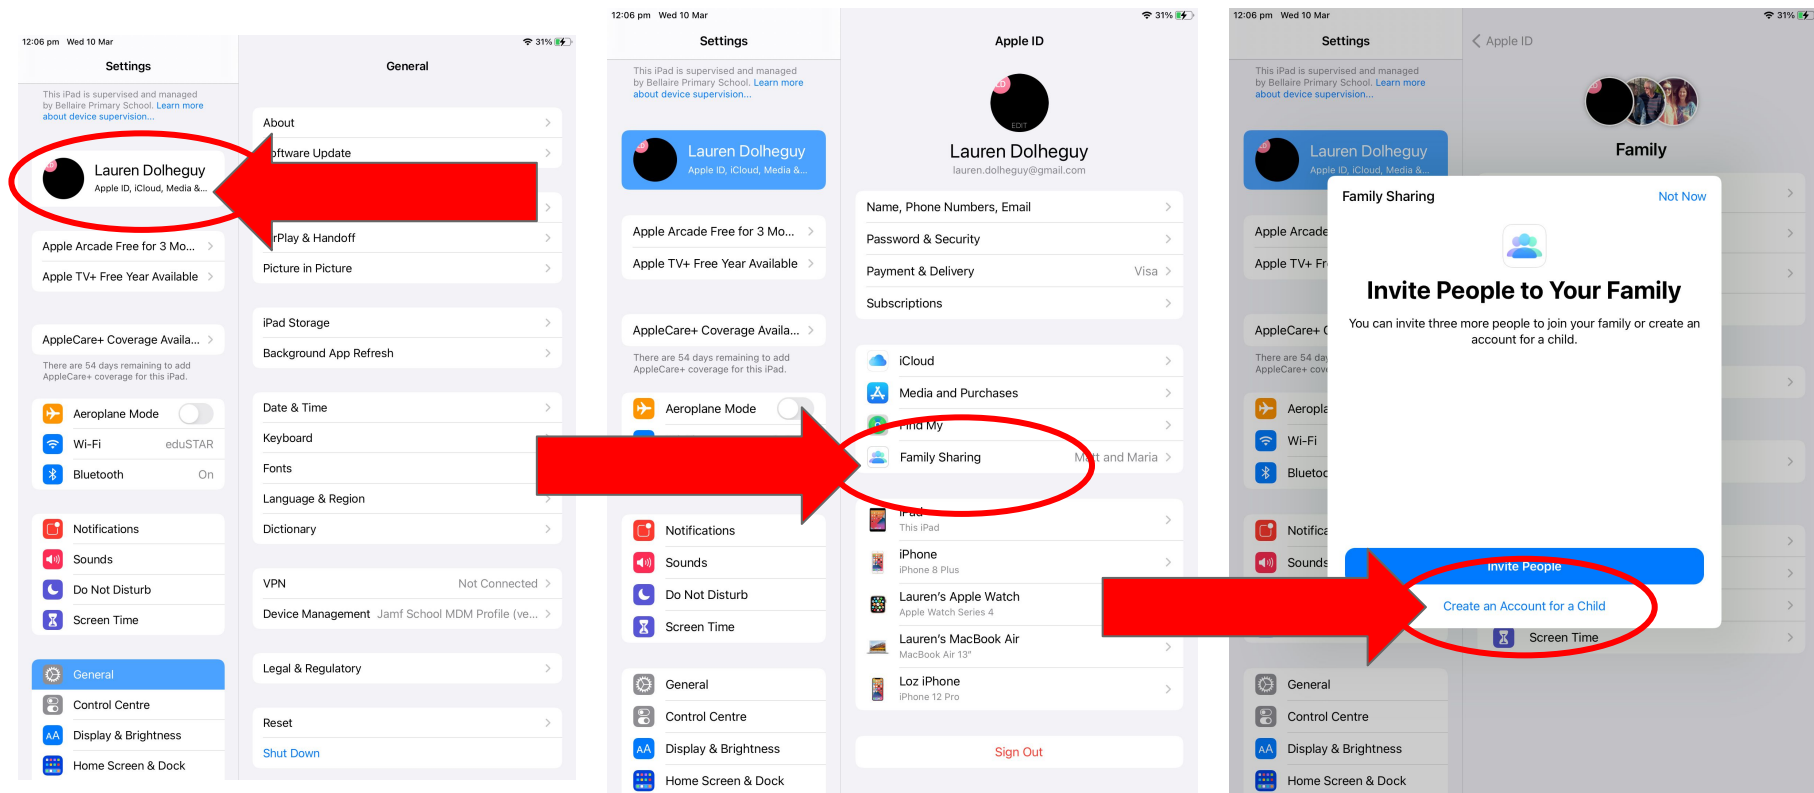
12:06 pm Wed 10 Mar
31%

Settings

This iPad is supervised and managed by Bellaire Primary School. Learn more about device supervision...

Lauren Dolheguy
Apple ID, iCloud, Media &...

Apple Arcade Free for 3 Mo...
Apple TV+ Free Year Available

AppleCare+ Coverage Availa...
There are 54 days remaining to add AppleCare+ coverage for this iPad.

Aeroplane Mode
Wi-Fi eduSTAR
Bluetooth On

Notifications
Sounds
Do Not Disturb
Screen Time

General
Control Centre
Display & Brightness
Home Screen & Dock

General

About
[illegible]ftware Update

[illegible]rPlay & Handoff
Picture in Picture

iPad Storage
Background App Refresh

Date & Time
Keyboard
Fonts
Language & Region
Dictionary

VPN Not Connected
Device Management Jamf School MDM Profile (ve...

Legal & Regulatory

Reset
Shut Down

12:06 pm Wed 10 Mar
31%

Settings

This iPad is supervised and managed by Bellaire Primary School. Learn more about device supervision...

Lauren Dolheguy
Apple ID, iCloud, Media &...

Apple Arcade Free for 3 Mo...
Apple TV+ Free Year Available

AppleCare+ Coverage Availa...
There are 54 days remaining to add AppleCare+ coverage for this iPad.

Aeroplane Mode

Notifications
Sounds
Do Not Disturb
Screen Time

General
Control Centre
Display & Brightness
Home Screen & Dock

Apple ID

EDIT
Lauren Dolheguy
lauren.dolheguy@gmail.com

Name, Phone Numbers, Email
Password & Security
Payment & Delivery Visa
Subscriptions

iCloud
Media and Purchases
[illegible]ind My
Family Sharing M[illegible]t and Maria

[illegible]
This iPad
iPhone
iPhone 8 Plus
Lauren's Apple Watch
Apple Watch Series 4
Lauren's MacBook Air
MacBook Air 13"
Loz iPhone
iPhone 12 Pro

Sign Out

12:06 pm Wed 10 Mar
31%

Settings

This iPad is supervised and managed by Bellaire Primary School. Learn more about device supervision...

Lauren Dolheguy
Apple ID, iCloud, Media &...

Apple Arcade
Apple TV+ Fr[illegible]

AppleCare+ C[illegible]
There are 54 day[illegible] AppleCare+ cov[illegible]

Aeropla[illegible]
Wi-Fi
Bluetoo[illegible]

Notifica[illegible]
Sounds

Screen Time

General
Control Centre
Display & Brightness
Home Screen & Dock

Apple ID

Family

Family Sharing Not Now

Invite People to Your Family

You can invite three more people to join your family or create an account for a child.

Invite People
Create an Account for a Child